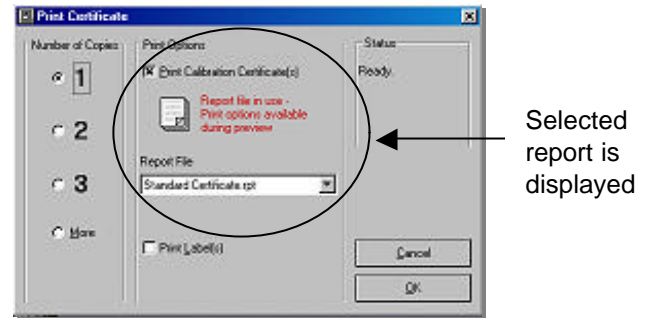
Print Certificate

Number of Copies

1

2

3

More

Print Options

Print Calibration Certificate(s)

Report file in use - Print options available during preview

Report File

Standard Certificate.rpt

Print Label(s)

Status

Ready.

Cancel

OK

Selected report is displayed